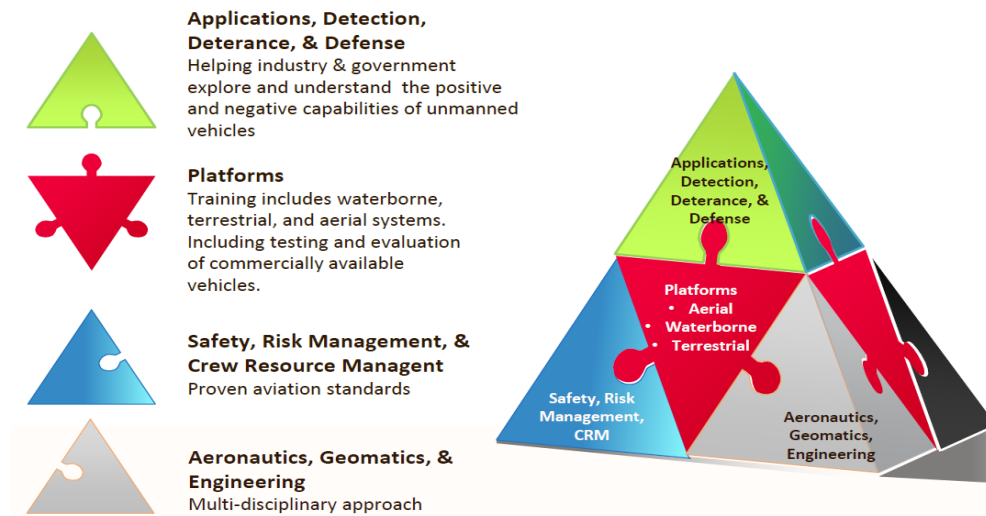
**Applications, Detection, Deterance, & Defense**
Helping industry & government explore and understand the positive and negative capabilities of unmanned vehicles

**Platforms**
Training includes waterborne, terrestrial, and aerial systems. Including testing and evaluation of commercially available vehicles.

**Safety, Risk Management, & Crew Resource Managent**
Proven aviation standards

**Aeronautics, Geomatics, & Engineering**
Multi-disciplinary approach

Applications, Detection, Deterance, & Defense

Platforms
• Aerial
• Waterborne
• Terrestrial

Safety, Risk Management, CRM

Aeronautics, Geomatics, Engineering